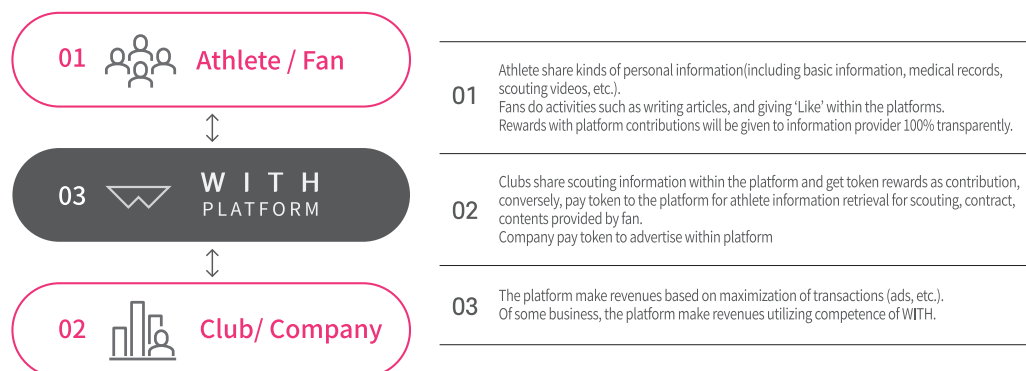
01 Athlete / Fan

03 WITH PLATFORM

02 Club/ Company

01 Athlete share kinds of personal information(including basic information, medical records, scouting videos, etc.).
Fans do activities such as writing articles, and giving 'Like' within the platforms.
Rewards with platform contributions will be given to information provider 100% transparently.

02 Clubs share scouting information within the platform and get token rewards as contribution, conversely, pay token to the platform for athlete information retrieval for scouting, contract, contents provided by fan.
Company pay token to advertise within platform

03 The platform make revenues based on maximization of transactions (ads, etc.).
Of some business, the platform make revenues utilizing competence of WITH.